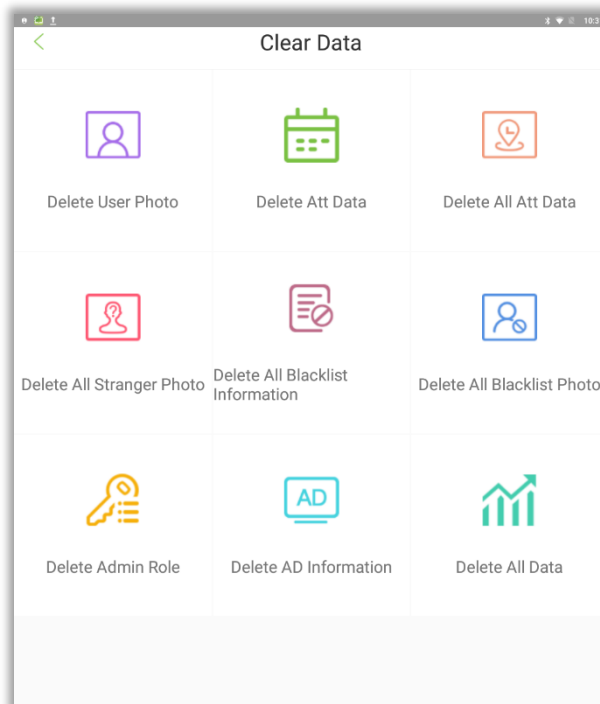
10:3

Clear Data

Delete User Photo

Delete Att Data

Delete All Att Data

Delete All Stranger Photo

Delete All Blacklist Information

Delete All Blacklist Photo

Delete Admin Role

AD

Delete AD Information

Delete All Data